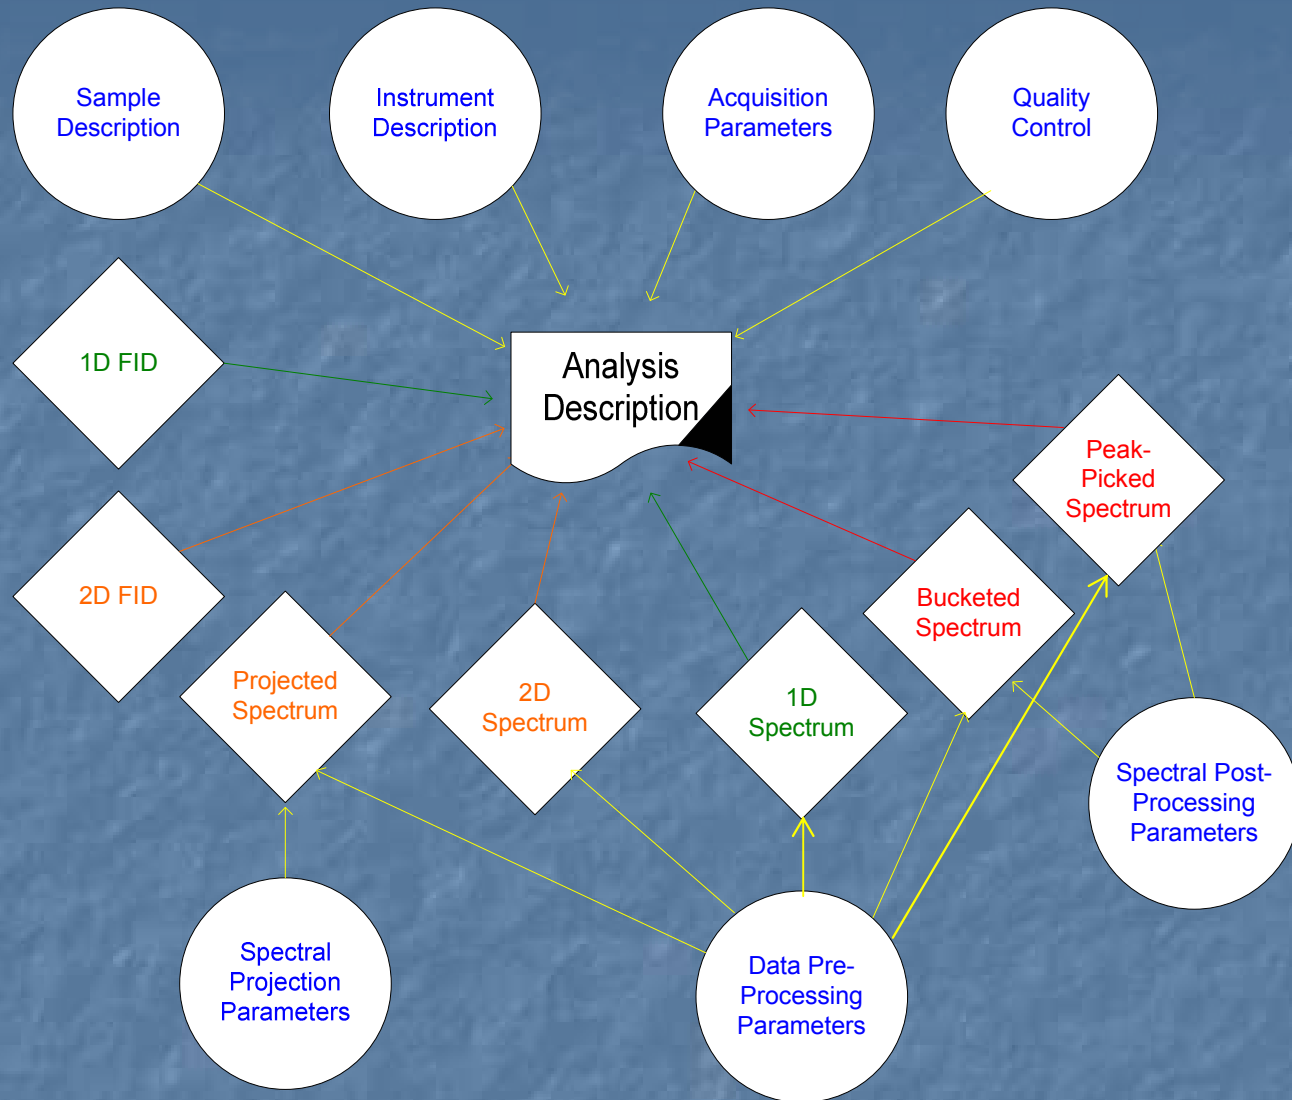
Sample Description

Instrument Description

Acquisition Parameters

Quality Control

1D FID

Analysis Description

Peak-Picked Spectrum

2D FID

Bucketed Spectrum

Projected Spectrum

2D Spectrum

1D Spectrum

Spectral Post-Processing Parameters

Spectral Projection Parameters

Data Pre-Processing Parameters